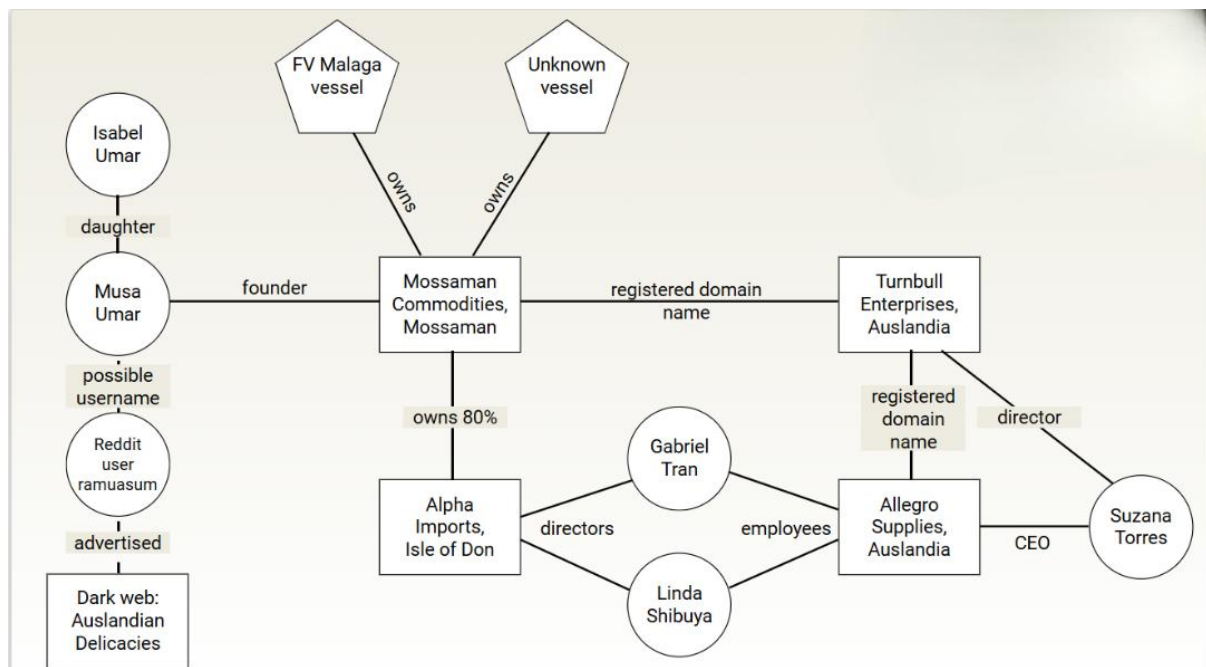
FV Malaga vessel

Unknown vessel

owns

owns

Isabel Umar

daughter

Musa Umar

founder

Mossaman Commodities, Mossaman

registered domain name

Turnbull Enterprises, Auslandia

possible username

owns 80%

registered domain name

director

Reddit user ramuasum

Gabriel Tran

advertised

Alpha Imports, Isle of Don

directors

employees

Allegro Supplies, Auslandia

CEO

Suzana Torres

Dark web: Auslandian Delicacies

Linda Shibuya